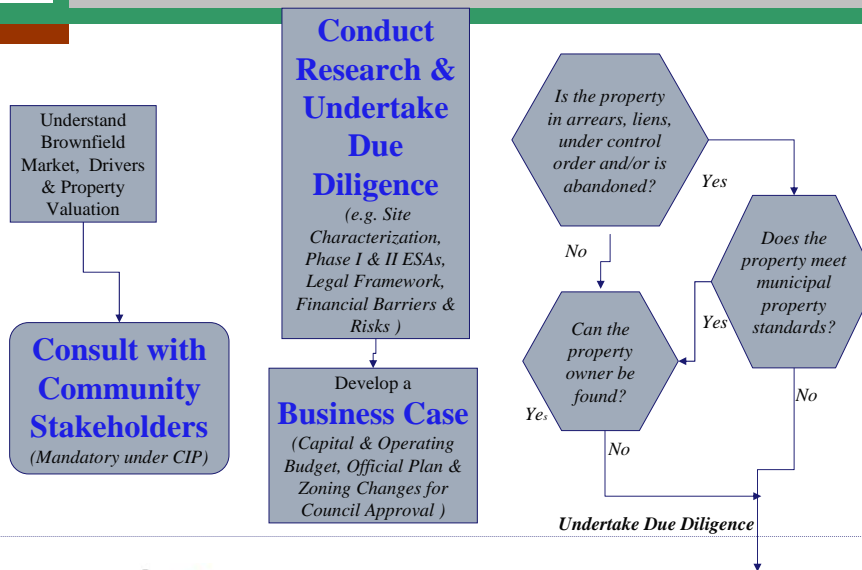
Understand Brownfield Market, Drivers & Property Valuation

Consult with Community Stakeholders
(Mandatory under CIP)

Conduct Research & Undertake Due Diligence
(e.g. Site Characterization, Phase I & II ESAs, Legal Framework, Financial Barriers & Risks )

Develop a
Business Case
(Capital & Operating Budget, Official Plan & Zoning Changes for Council Approval )

Is the property in arrears, liens, under control order and/or is abandoned?

Yes

No

Does the property meet municipal property standards?

Yes

Can the property owner be found?

Yes

No

No

Undertake Due Diligence